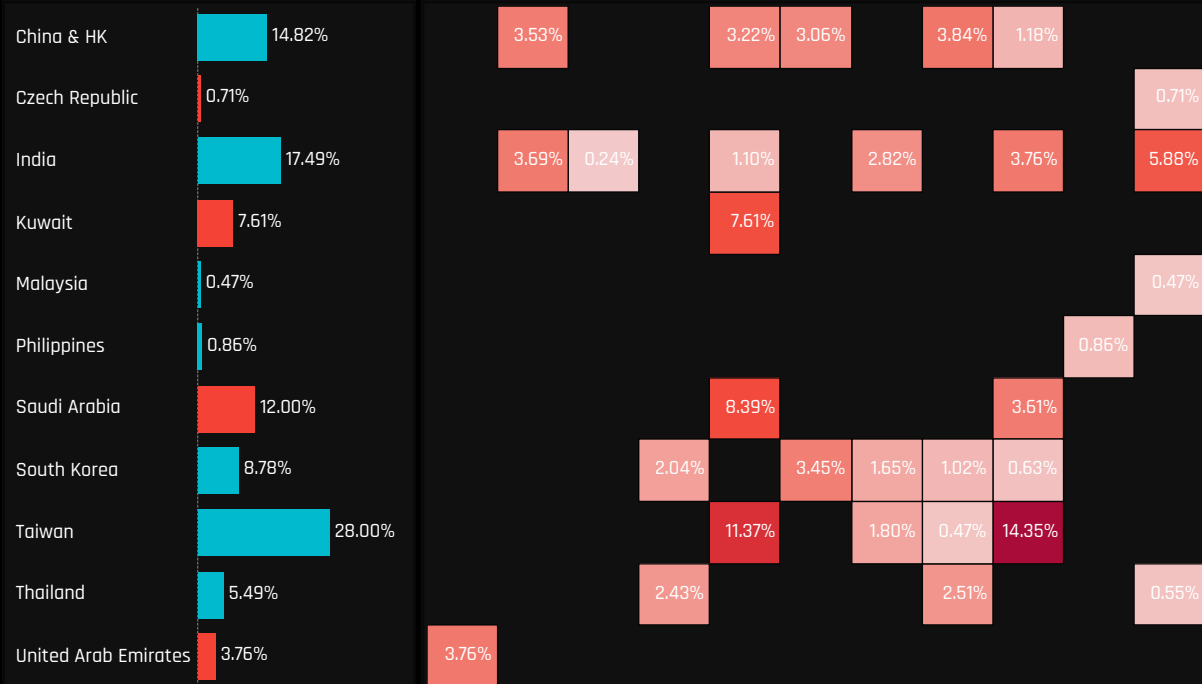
China & HK 14.82%
3.53% 3.22% 3.06% 3.84% 1.18%

Czech Republic 0.71%
0.71%

India 17.49%
3.69% 0.24% 1.10% 2.82% 3.76% 5.88%

Kuwait 7.61%
7.61%

Malaysia 0.47%
0.47%

Philippines 0.86%
0.86%

Saudi Arabia 12.00%
8.39% 3.61%

South Korea 8.78%
2.04% 3.45% 1.65% 1.02% 0.63%

Taiwan 28.00%
11.37% 1.80% 0.47% 14.35%

Thailand 5.49%
2.43% 2.51% 0.55%

United Arab Emirates 3.76%
3.76%